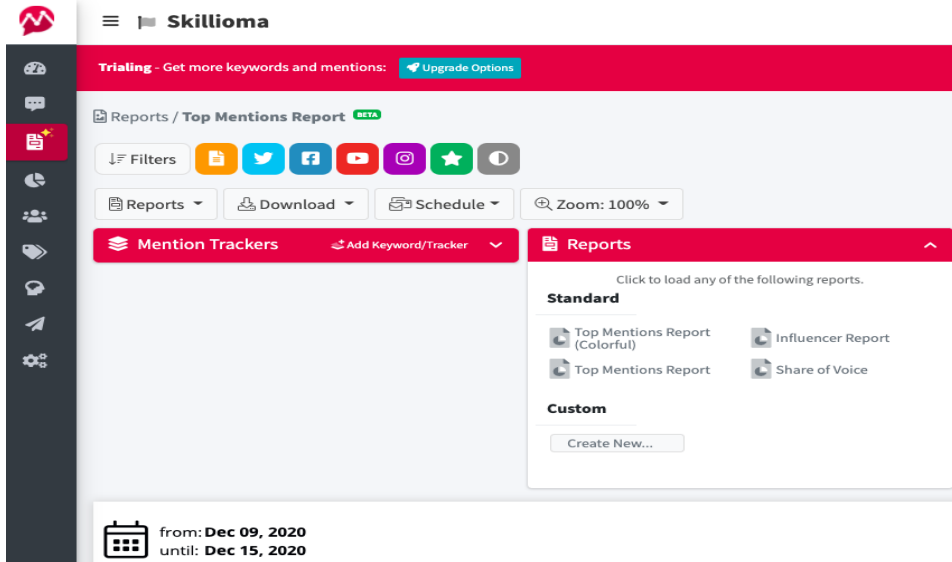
Skillioma

Trialing - Get more keywords and mentions: Upgrade Options

Reports / Top Mentions Report BETA

Filters

Reports Download Schedule Zoom: 100%

Mention Trackers Add Keyword/Tracker

Reports

Click to load any of the following reports.

Standard

Top Mentions Report (Colorful)
Influencer Report
Top Mentions Report
Share of Voice

Custom

Create New...

from: Dec 09, 2020
until: Dec 15, 2020